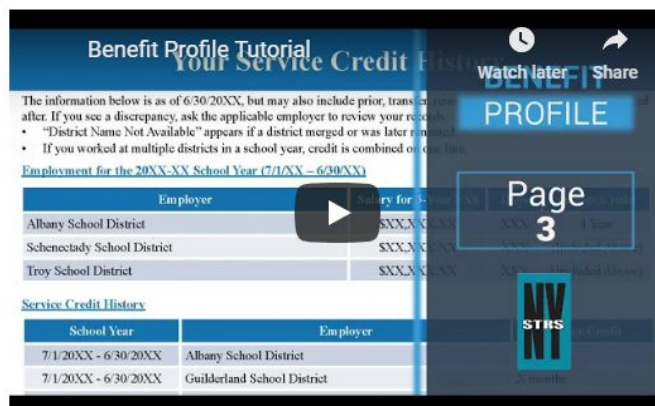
Benefit Profile Tutorial

Your Service Credit History

Watch later

Share

BENEFIT PROFILE

The information below is as of 6/30/20XX, but may also include prior, trans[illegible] after. If you see a discrepancy, ask the applicable employer to review your re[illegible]

• "District Name Not Available" appears if a district merged or was later re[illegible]

• If you worked at multiple districts in a school year, credit is combined o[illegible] line.

Employment for the 20XX-XX School Year (7/1/XX – 6/30/XX)

| Employer | Salary for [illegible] | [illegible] | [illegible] |
|---|---|---|---|
| Albany School District | $XX,X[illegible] | XXX | 1 Year |
| Schenectady School District | $XX,X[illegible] | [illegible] | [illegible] |
| Troy School District | $XX,X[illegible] | XXX | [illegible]luded Above) |

Page 3

NY STRS

Service Credit History

| School Year | Employer | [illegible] Credit |
|---|---|---|
| 7/1/20XX - 6/30/20XX | Albany School District | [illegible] |
| 7/1/20XX - 6/30/20XX | Guilderland School District | X months |